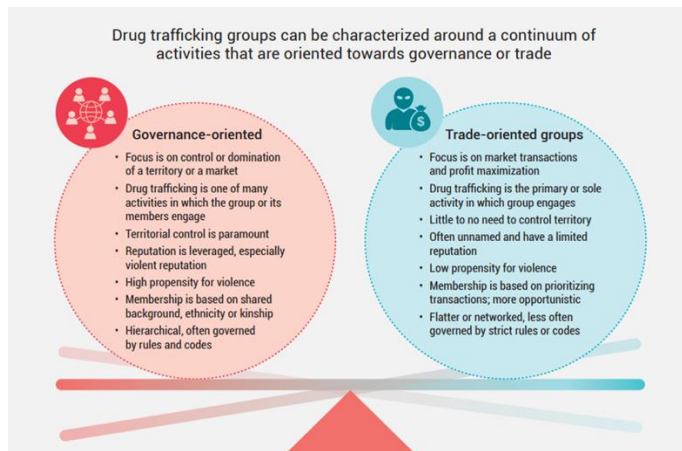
Drug trafficking groups can be characterized around a continuum of activities that are oriented towards governance or trade

Governance-oriented

- Focus is on control or domination of a territory or a market
- Drug trafficking is one of many activities in which the group or its members engage
- Territorial control is paramount
- Reputation is leveraged, especially violent reputation
- High propensity for violence
- Membership is based on shared background, ethnicity or kinship
- Hierarchical, often governed by rules and codes

Trade-oriented groups

- Focus is on market transactions and profit maximization
- Drug trafficking is the primary or sole activity in which group engages
- Little to no need to control territory
- Often unnamed and have a limited reputation
- Low propensity for violence
- Membership is based on prioritizing transactions; more opportunistic
- Flatter or networked, less often governed by strict rules or codes